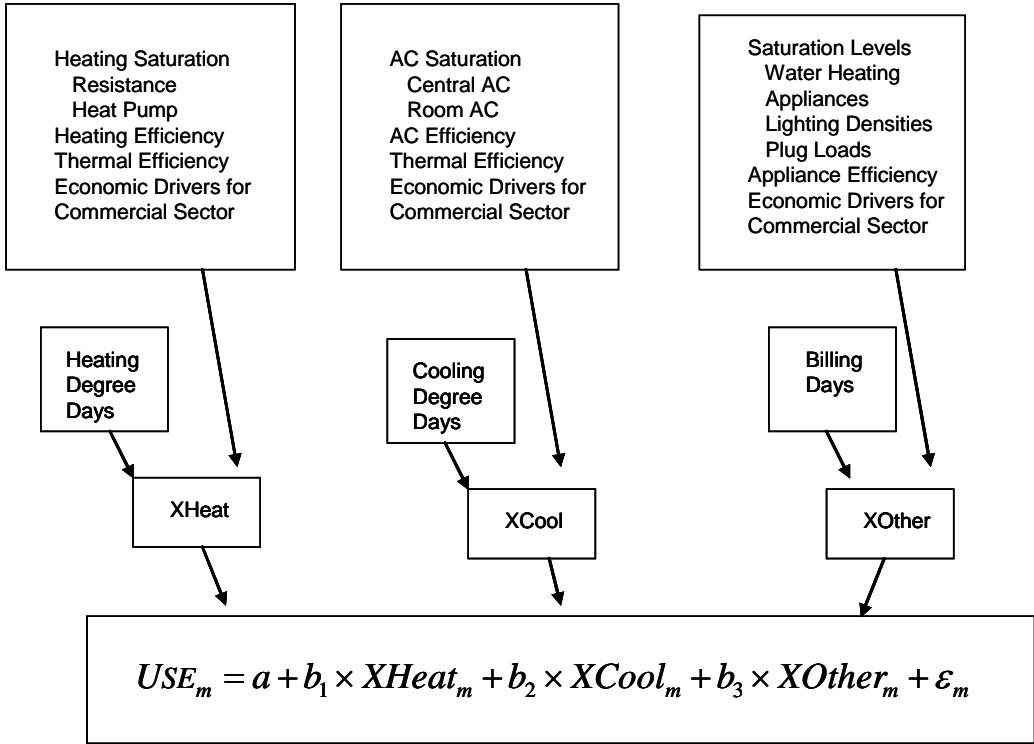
Heating Saturation
Resistance
Heat Pump
Heating Efficiency
Thermal Efficiency
Economic Drivers for Commercial Sector

AC Saturation
Central AC
Room AC
AC Efficiency
Thermal Efficiency
Economic Drivers for Commercial Sector

Saturation Levels
Water Heating
Appliances
Lighting Densities
Plug Loads
Appliance Efficiency
Economic Drivers for Commercial Sector

Heating Degree Days

Cooling Degree Days

Billing Days

XHeat

XCool

XOther

$USE_m = a + b_1 \times XHeat_m + b_2 \times XCool_m + b_3 \times XOther_m + \varepsilon_m$